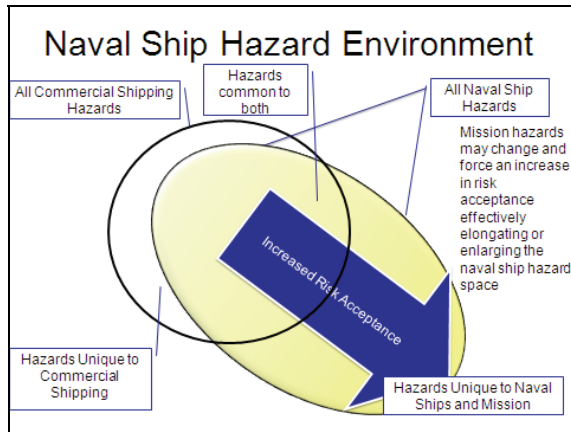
Naval Ship Hazard Environment

All Commercial Shipping Hazards

Hazards common to both

All Naval Ship Hazards

Mission hazards may change and force an increase in risk acceptance effectively elongating or enlarging the naval ship hazard space

Increased Risk Acceptance

Hazards Unique to Commercial Shipping

Hazards Unique to Naval Ships and Mission